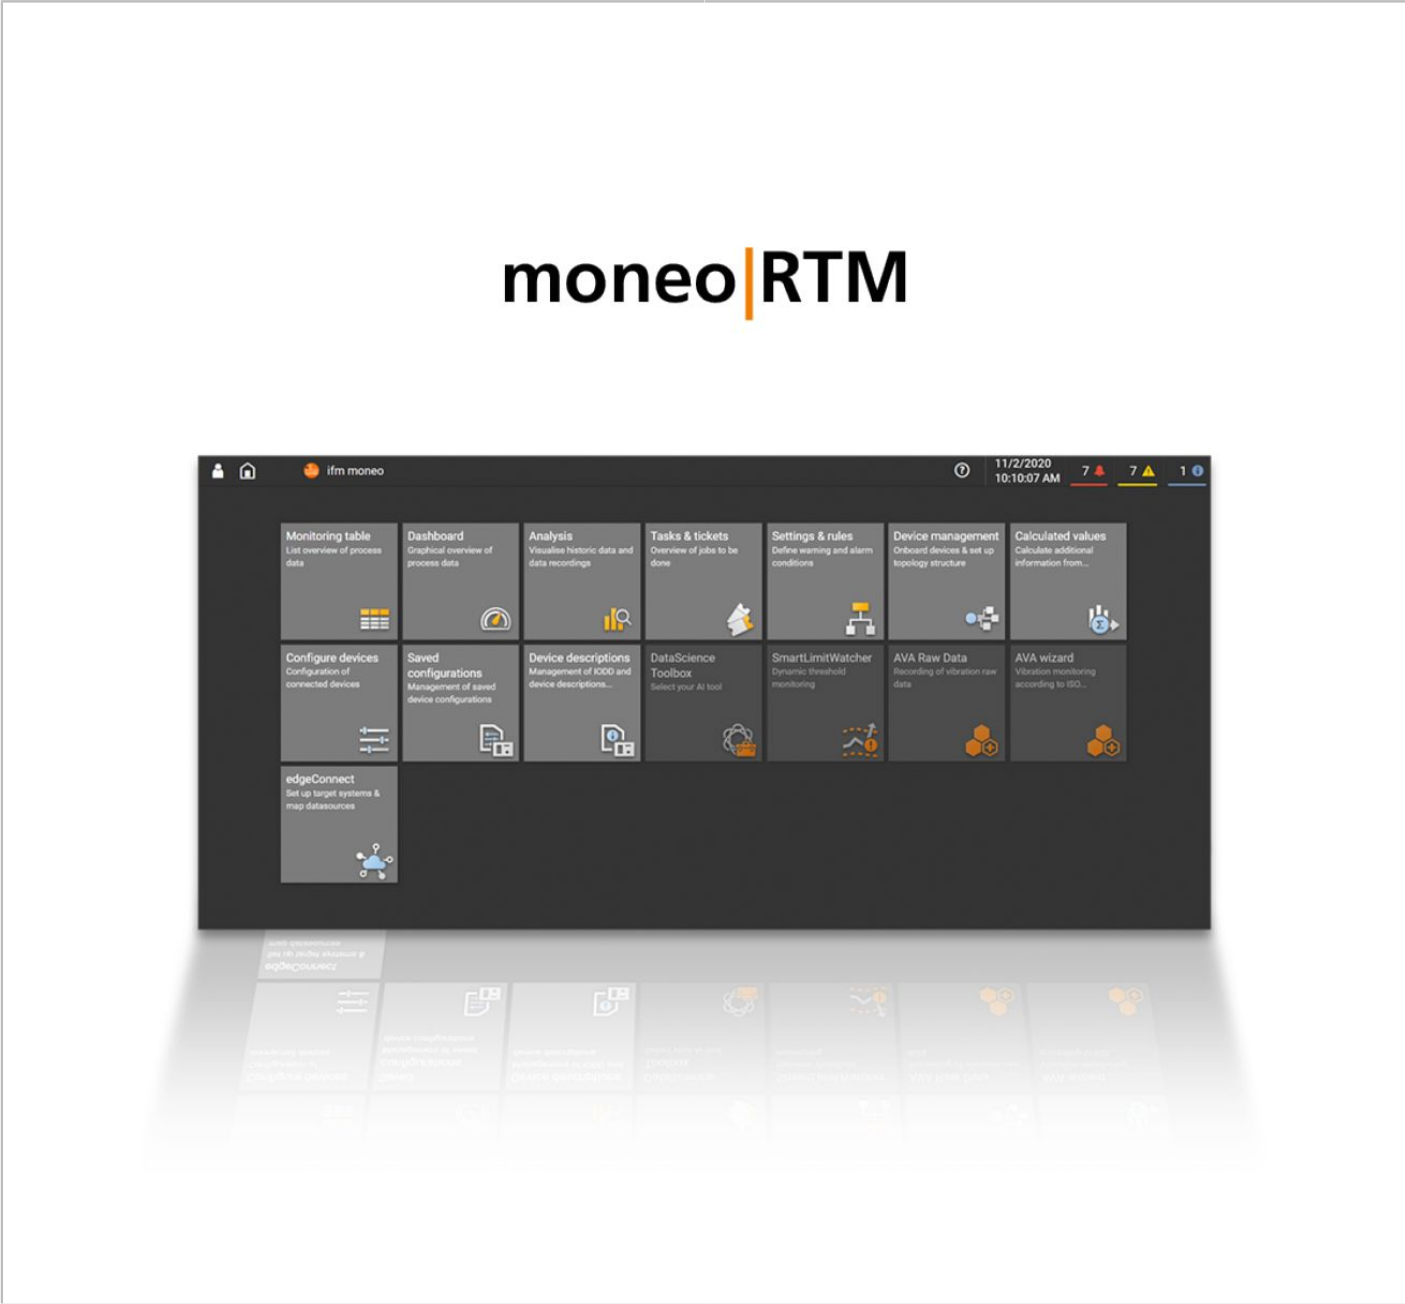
moneo|RTM

ifm moneo

11/2/2020
10:10:07 AM

7 7 1

Monitoring table
List overview of process data

Dashboard
Graphical overview of process data

Analysis
Visualise historic data and data recordings

Tasks & tickets
Overview of jobs to be done

Settings & rules
Define warning and alarm conditions

Device management
Onboard devices & set up topology structure

Calculated values
Calculate additional information from...

Configure devices
Configuration of connected devices

Saved configurations
Management of saved device configurations

Device descriptions
Management of IODD and device descriptions...

DataScience Toolbox
Select your AI tool

SmartLimitWatcher
Dynamic threshold monitoring

AVA Raw Data
Recording of vibration raw data

AVA wizard
Vibration monitoring according to ISO...

edgeConnect
Set up target systems & map datasources